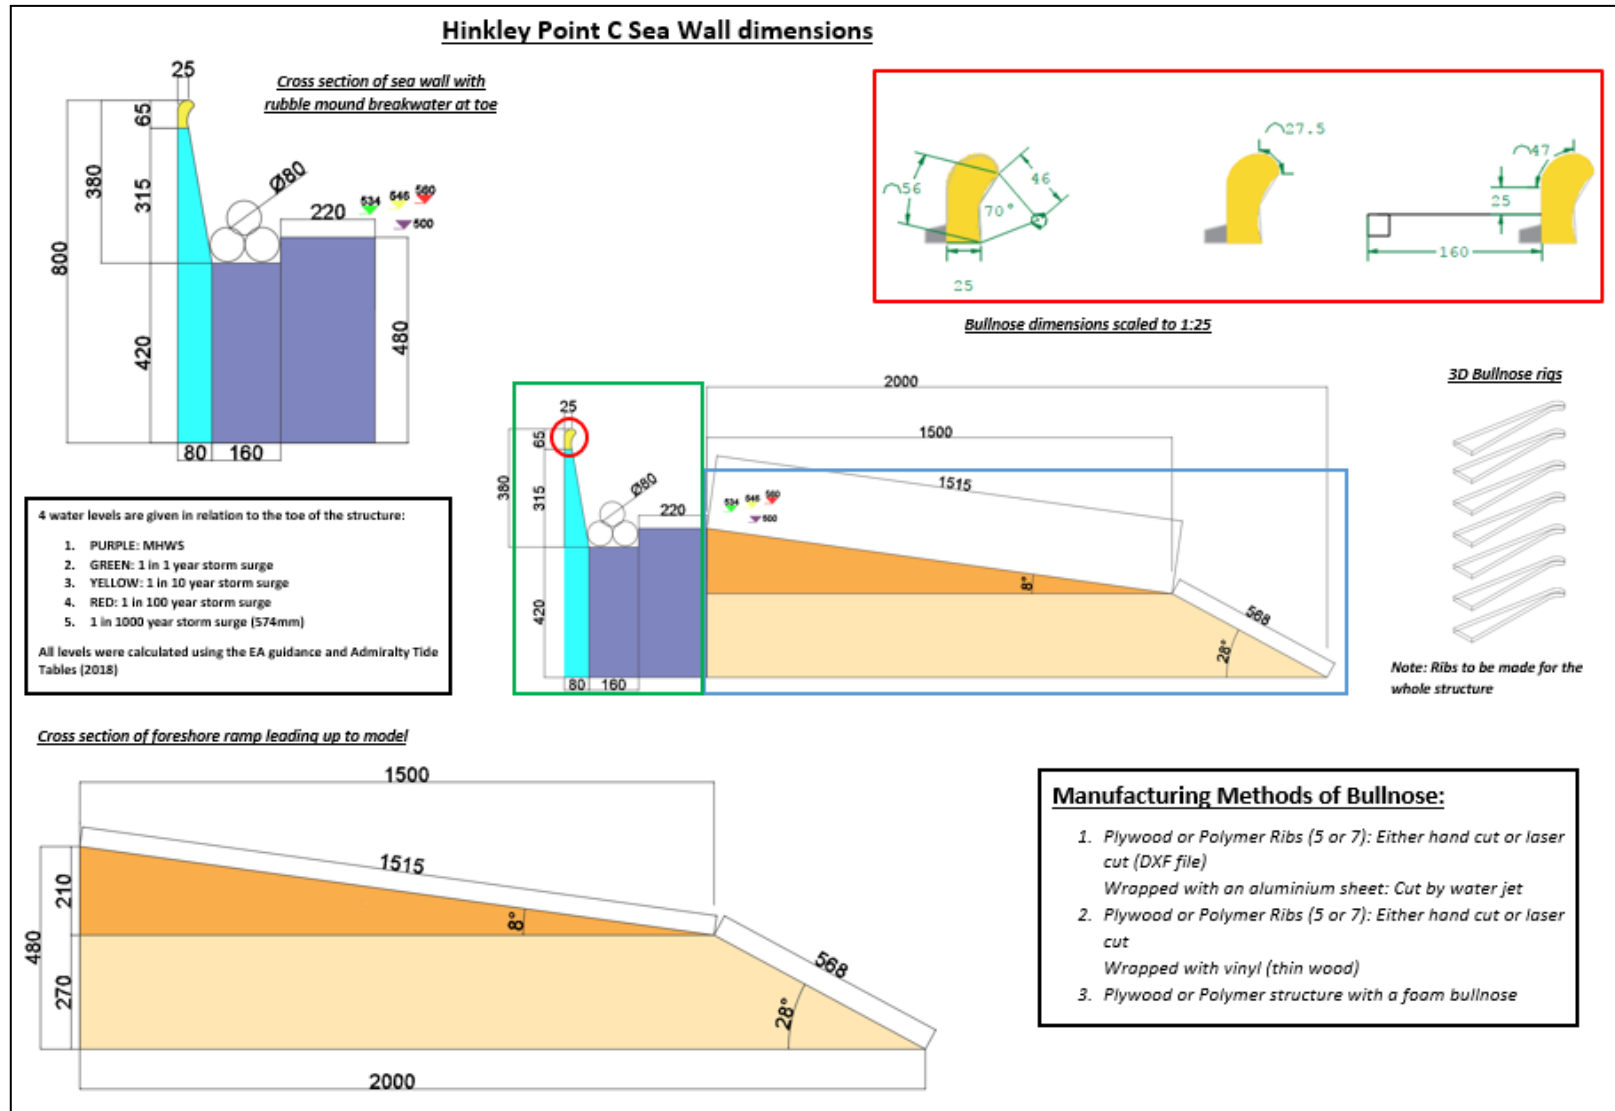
Hinkley Point C Sea Wall dimensions

Cross section of sea wall with rubble mound breakwater at toe

25
65
380
315
Ø80
534
546
560
500
220
800
420
480
80
160

R56
46
70°
25
R27.5
R47
25
160

Bullnose dimensions scaled to 1:25

4 water levels are given in relation to the toe of the structure:

1. PURPLE: MHWS
2. GREEN: 1 in 1 year storm surge
3. YELLOW: 1 in 10 year storm surge
4. RED: 1 in 100 year storm surge
5. 1 in 1000 year storm surge (574mm)

All levels were calculated using the EA guidance and Admiralty Tide Tables (2018)

25
65
380
315
Ø80
220
534
546
560
500
420
80
160
2000
1500
1515
8°
568
28°

3D Bullnose rigs

Note: Ribs to be made for the whole structure

Cross section of foreshore ramp leading up to model

1500
1515
210
8°
480
270
568
28°
2000

Manufacturing Methods of Bullnose:

1. Plywood or Polymer Ribs (5 or 7): Either hand cut or laser cut (DXF file)
Wrapped with an aluminium sheet: Cut by water jet
2. Plywood or Polymer Ribs (5 or 7): Either hand cut or laser cut
Wrapped with vinyl (thin wood)
3. Plywood or Polymer structure with a foam bullnose